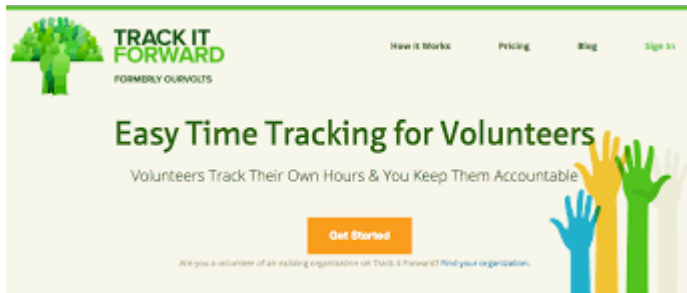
TRACK IT FORWARD
FORMERLY OURVOLTS

How it Works Pricing Blog Sign In

Easy Time Tracking for Volunteers

Volunteers Track Their Own Hours & You Keep Them Accountable

Get Started

Are you a volunteer of an existing organization on Track it Forward? Find your organization.